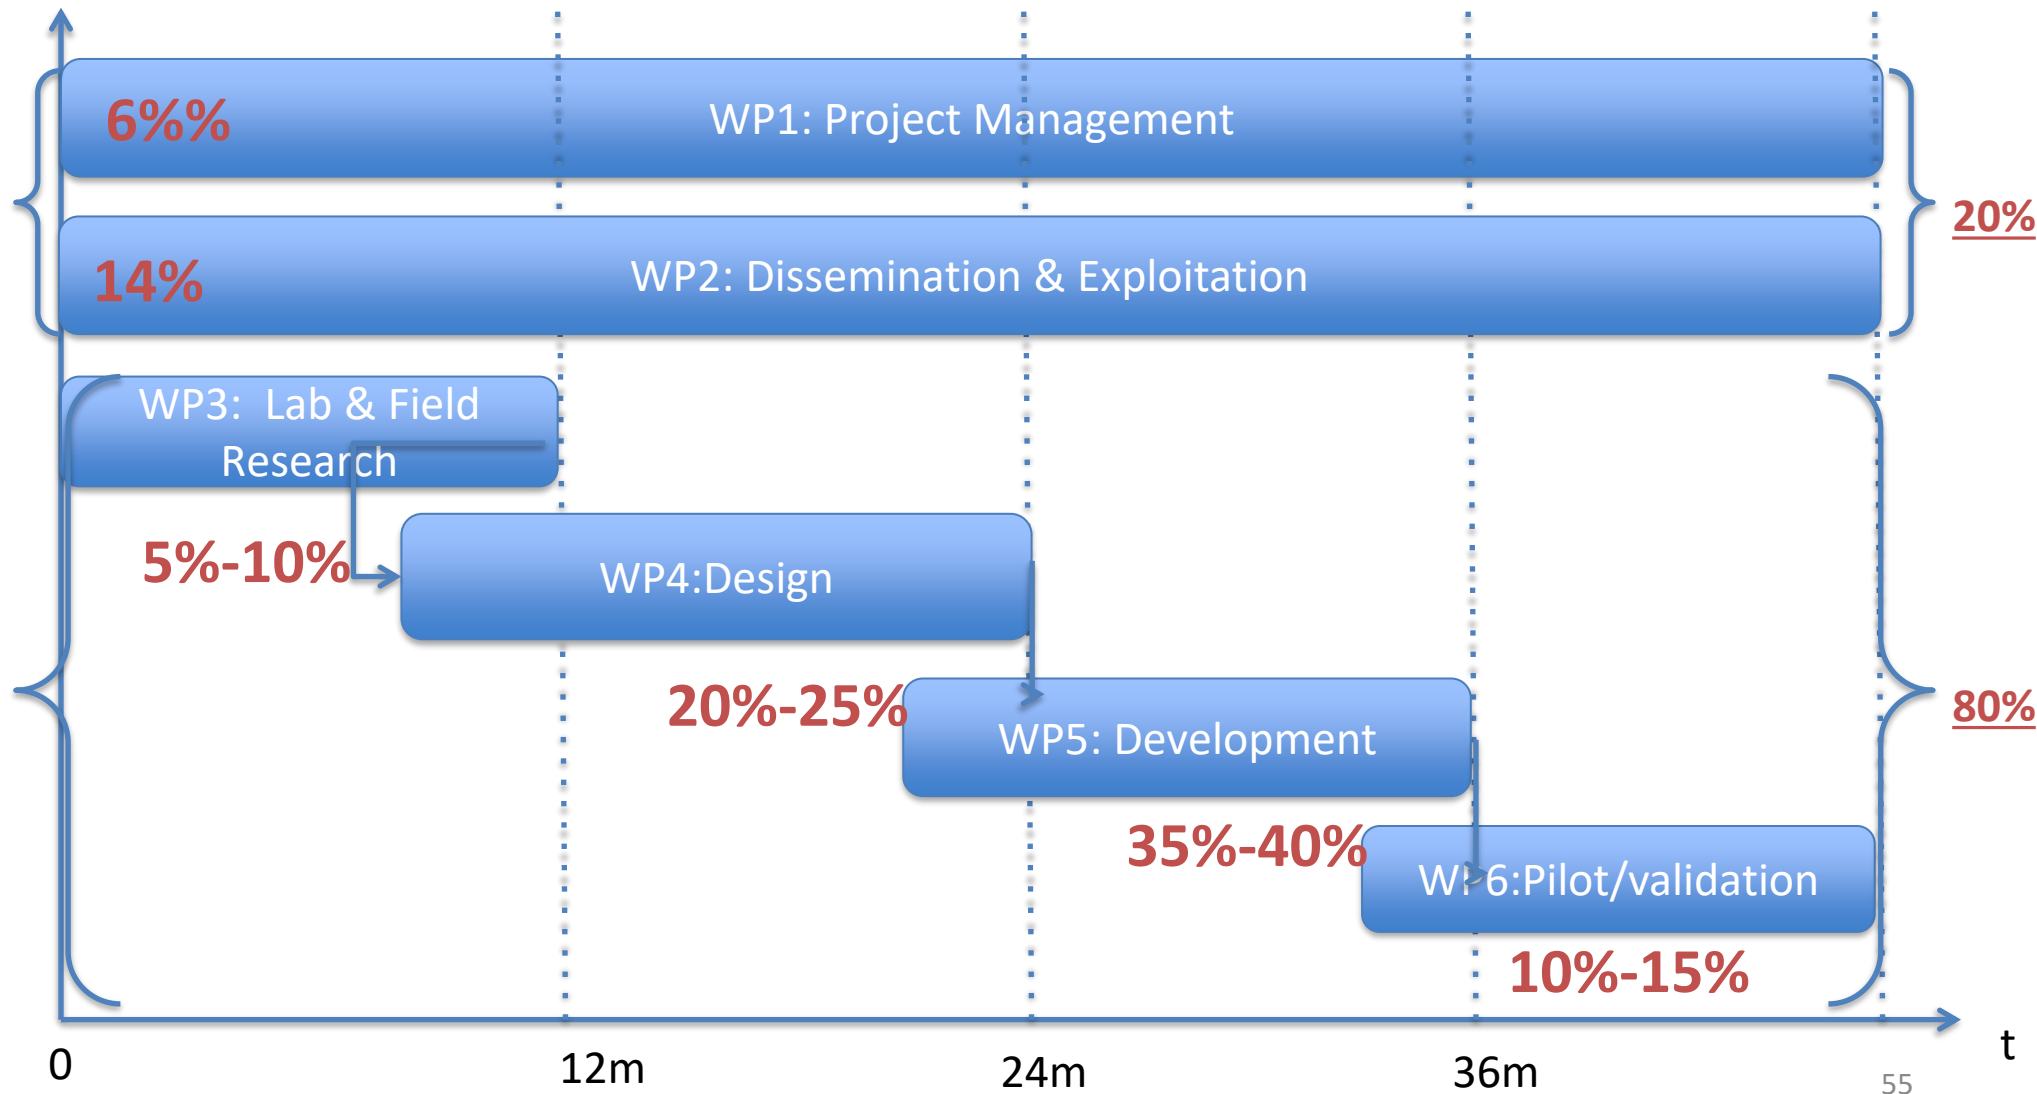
6%%

WP1: Project Management

20%

14%

WP2: Dissemination & Exploitation

WP3: Lab & Field Research

5%-10%

WP4:Design

20%-25%

WP5: Development

80%

35%-40%

WP6:Pilot/validation

10%-15%

0

12m

24m

36m

t

55